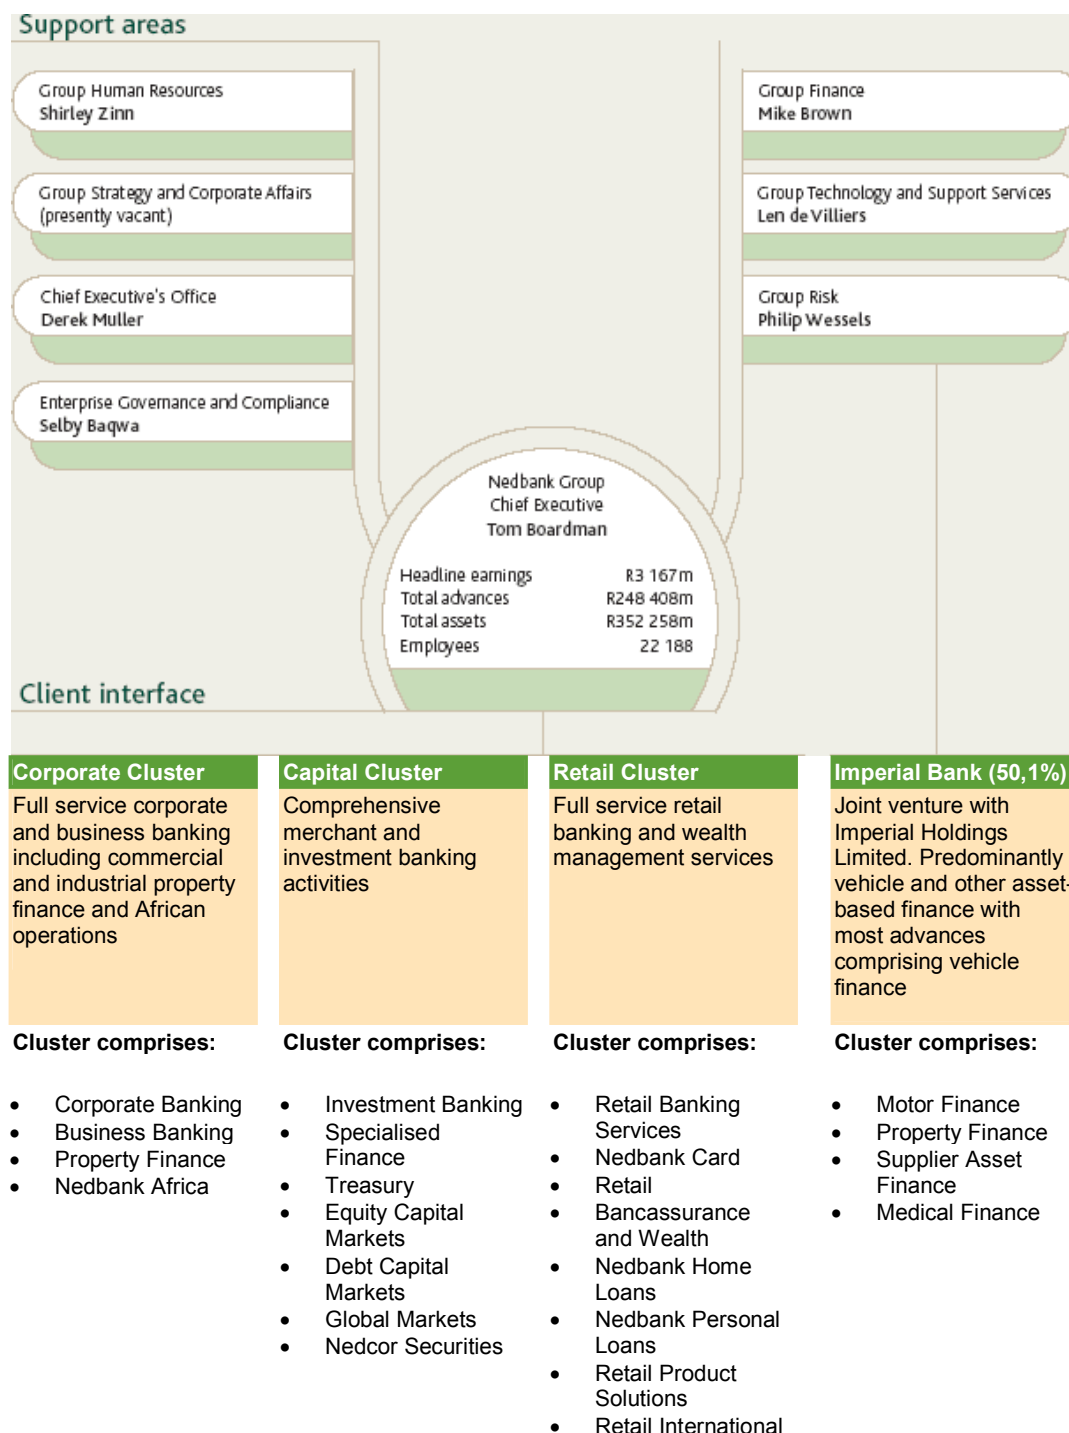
Support areas

Group Human Resources
Shirley Zinn

Group Strategy and Corporate Affairs
(presently vacant)

Chief Executive's Office
Derek Muller

Enterprise Governance and Compliance
Selby Baqwa

Group Finance
Mike Brown

Group Technology and Support Services
Len de Villiers

Group Risk
Philip Wessels

Nedbank Group
Chief Executive
Tom Boardman

| | |
|---|---|
| Headline earnings | R3 167m |
| Total advances | R248 408m |
| Total assets | R352 258m |
| Employees | 22 188 |

Client interface

Corporate Cluster

Full service corporate and business banking including commercial and industrial property finance and African operations

Cluster comprises:

- Corporate Banking
- Business Banking
- Property Finance
- Nedbank Africa

Capital Cluster

Comprehensive merchant and investment banking activities

Cluster comprises:

- Investment Banking
- Specialised Finance
- Treasury
- Equity Capital Markets
- Debt Capital Markets
- Global Markets
- Nedcor Securities

Retail Cluster

Full service retail banking and wealth management services

Cluster comprises:

- Retail Banking Services
- Nedbank Card
- Retail
- Bancassurance and Wealth
- Nedbank Home Loans
- Nedbank Personal Loans
- Retail Product Solutions
- Retail International

Imperial Bank (50,1%)

Joint venture with Imperial Holdings Limited. Predominantly vehicle and other asset-based finance with most advances comprising vehicle finance

Cluster comprises:

- Motor Finance
- Property Finance
- Supplier Asset Finance
- Medical Finance